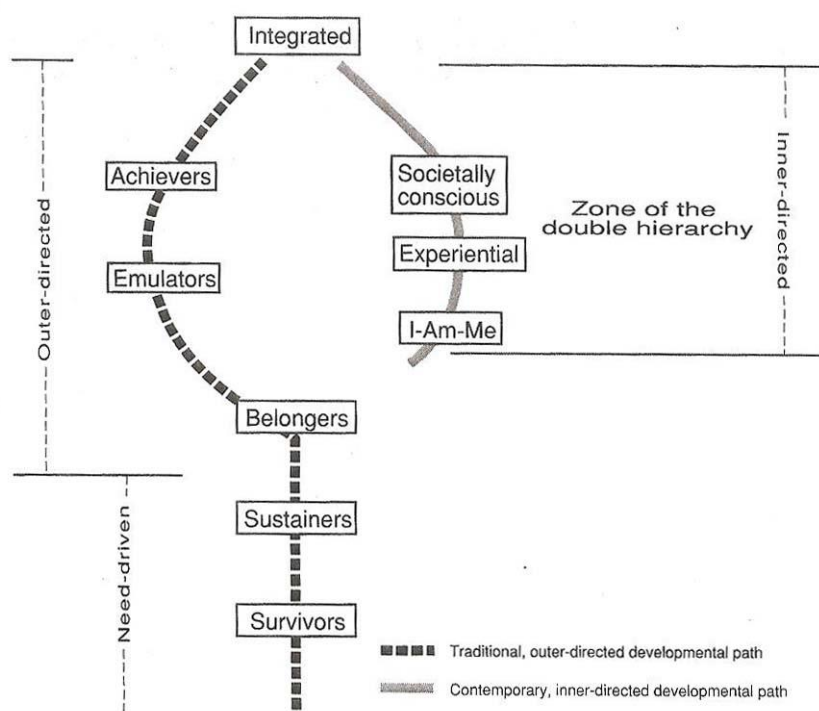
Integrated

Outer-directed

Achievers

Emulators

Societally conscious

Experiential

I-Am-Me

Zone of the double hierarchy

Inner-directed

Belongers

Need-driven

Sustainers

Survivors

Traditional, outer-directed developmental path

Contemporary, inner-directed developmental path